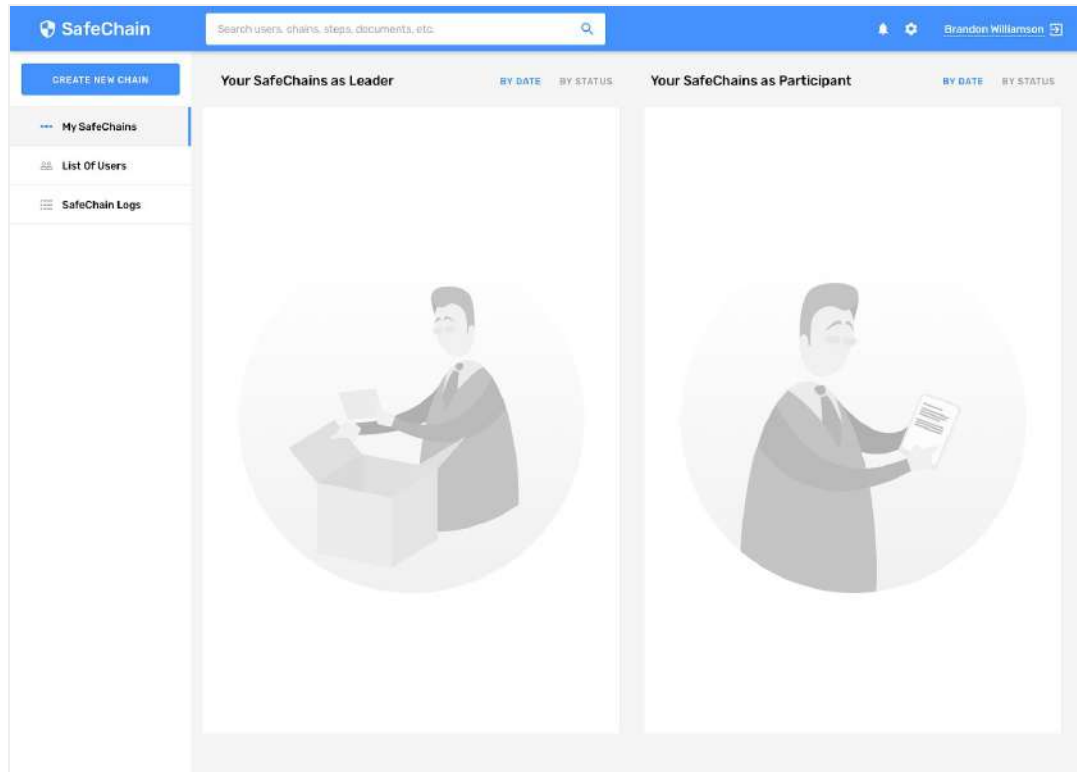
SafeChain

Search users, chains, steps, documents, etc.

Brandon Williamson

CREATE NEW CHAIN

My SafeChains

List Of Users

SafeChain Logs

Your SafeChains as Leader

BY DATE BY STATUS

Your SafeChains as Participant

BY DATE BY STATUS